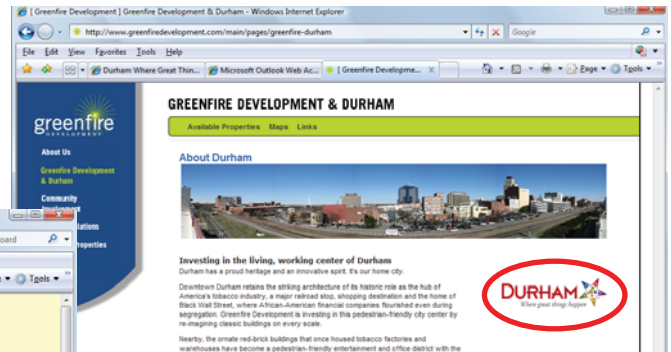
[ Greenfire Development ] Greenfire Development & Durham - Windows Internet Explorer

http://www.greenfiredevelopment.com/main/pages/greenfire-durham

Google

File Edit View Favorites Tools Help

Durham Where Great Thin... Microsoft Outlook Web Ac... [ Greenfire Developme... Page Tools

greenfire DEVELOPMENT

About Us

Greenfire Development & Durham

Community Involvement

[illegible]lations

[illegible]roperties

oard

Tools

GREENFIRE DEVELOPMENT & DURHAM

Available Properties Maps Links

About Durham

Investing in the living, working center of Durham

Durham has a proud heritage and an innovative spirit. It's our home city.

Downtown Durham retains the striking architecture of its historic role as the hub of America's tobacco industry, a major railroad stop, shopping destination and the home of Black Wall Street, where African-American financial companies flourished even during segregation. Greenfire Development is investing in this pedestrian-friendly city center by re-imagining classic buildings on every scale.

Nearby, the ornate red-brick buildings that once housed tobacco factories and warehouses have become a pedestrian-friendly entertainment and office district with the

DURHAM
Where great things happen